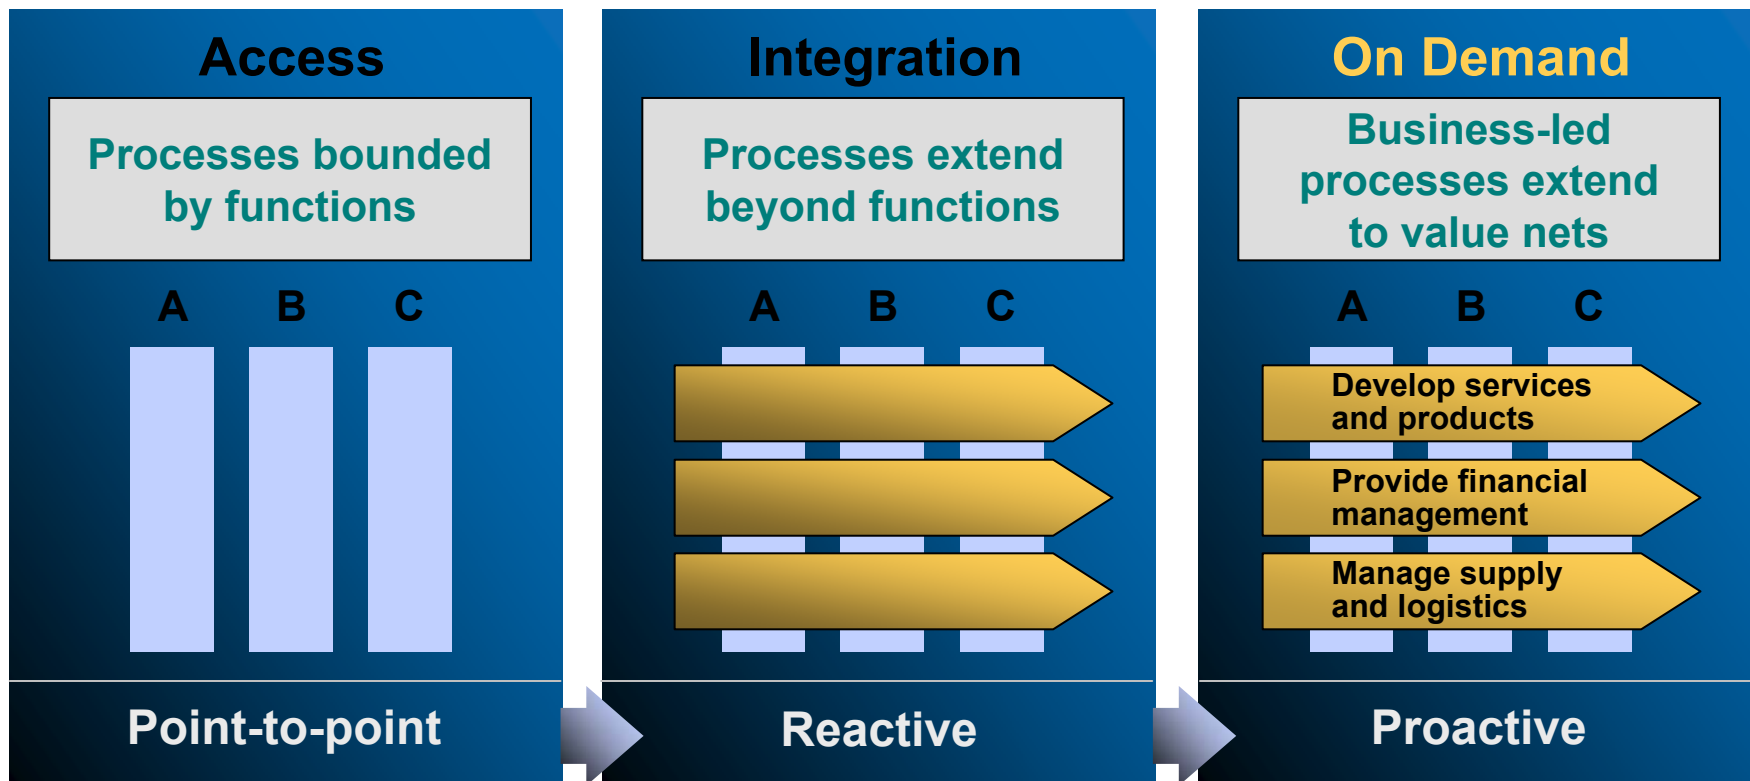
Access

Processes bounded by functions

A B C

Point-to-point

Integration

Processes extend beyond functions

A B C

Reactive

On Demand

Business-led processes extend to value nets

A B C

Develop services and products

Provide financial management

Manage supply and logistics

Proactive